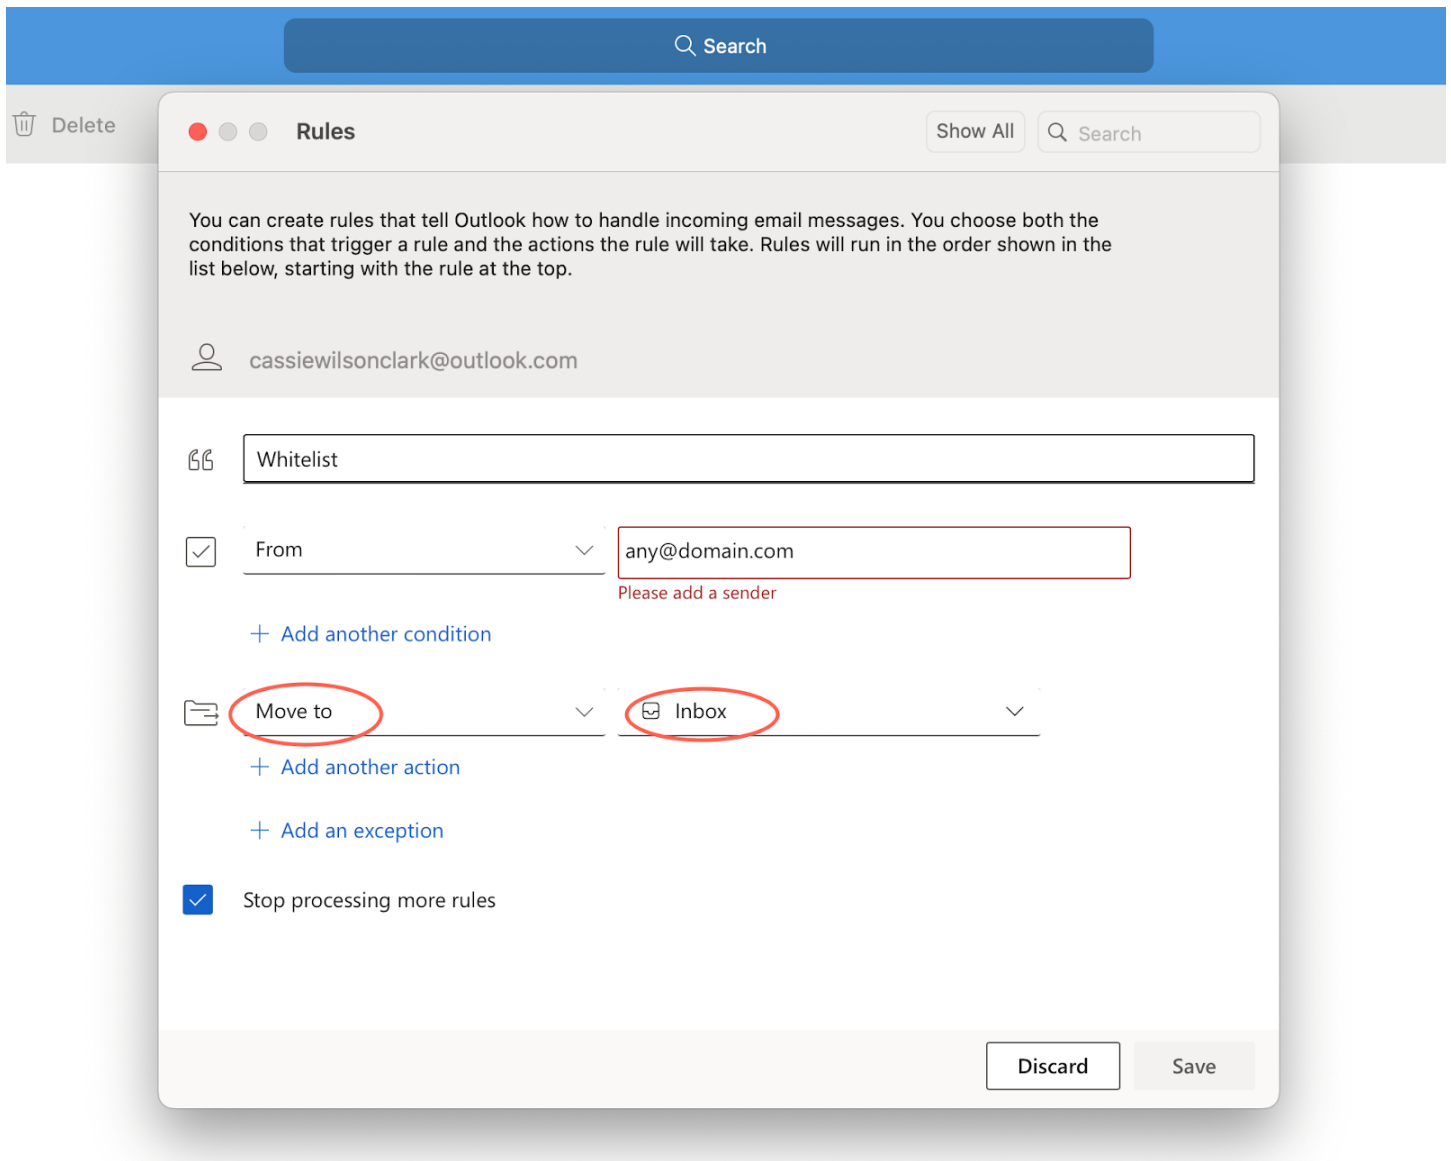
Search

Delete

Rules

Show All

Search

You can create rules that tell Outlook how to handle incoming email messages. You choose both the conditions that trigger a rule and the actions the rule will take. Rules will run in the order shown in the list below, starting with the rule at the top.

cassiewilsonclark@outlook.com

Whitelist

From

any@domain.com

Please add a sender

+ Add another condition

Move to

Inbox

+ Add another action

+ Add an exception

Stop processing more rules

Discard

Save